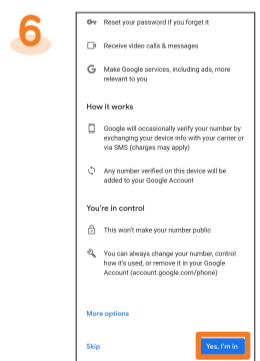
6

Reset your password if you forget it

Receive video calls & messages

Make Google services, including ads, more relevant to you

How it works

Google will occasionally verify your number by exchanging your device info with your carrier or via SMS (charges may apply)

Any number verified on this device will be added to your Google Account

You're in control

This won't make your number public

You can always change your number, control how it's used, or remove it in your Google Account (account.google.com/phone)

More options

Skip

Yes, I'm in